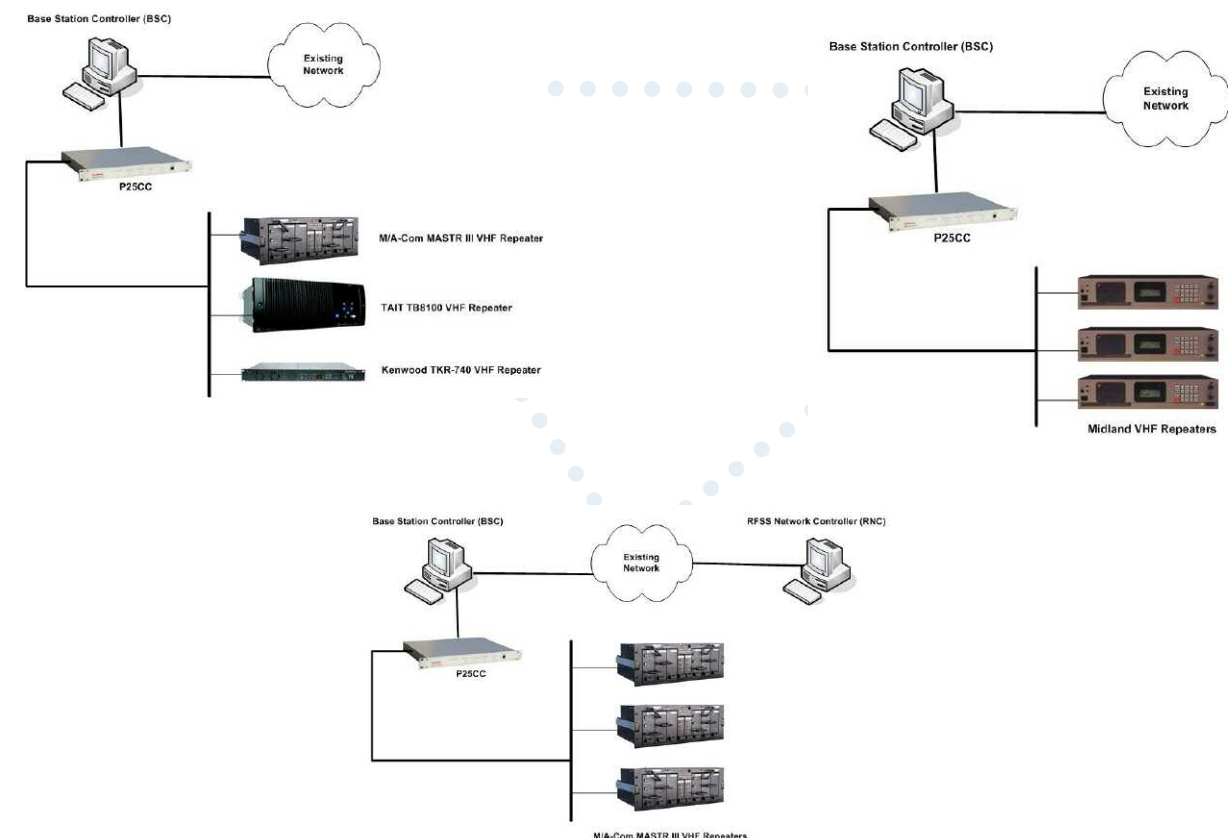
Base Station Controller (BSC)

Existing Network

P25CC

M/A-Com MASTR III VHF Repeater

TAIT TB8100 VHF Repeater

Kenwood TKR-740 VHF Repeater

Base Station Controller (BSC)

Existing Network

P25CC

Midland VHF Repeaters

Base Station Controller (BSC)

Existing Network

RFSS Network Controller (RNC)

P25CC

M/A-Com MASTR III VHF Repeaters